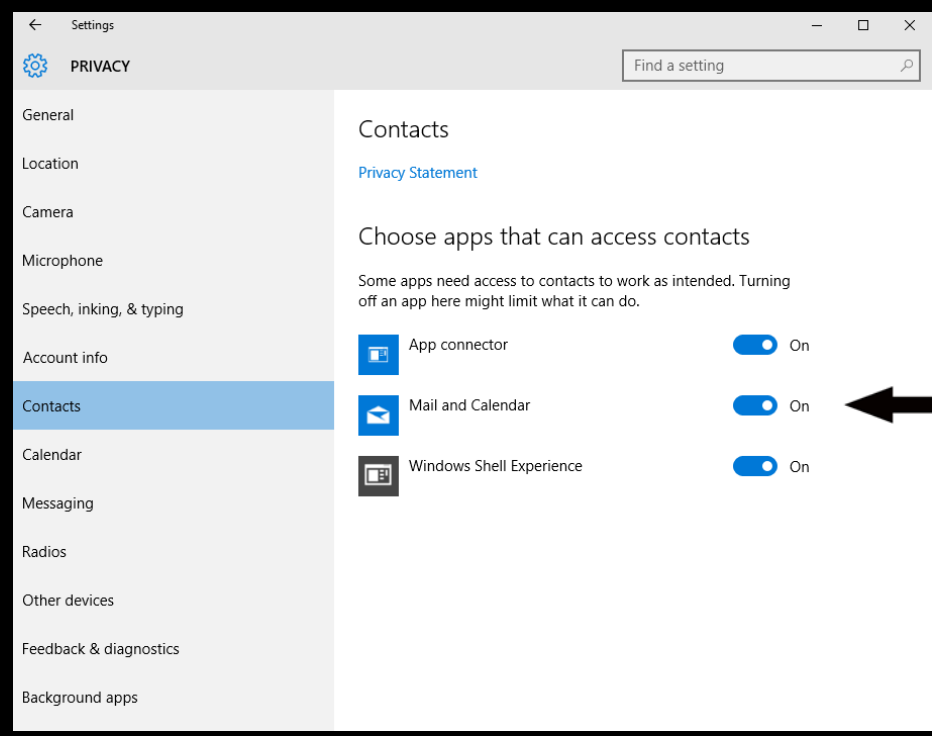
← Settings – ☐ ✕

PRIVACY

Find a setting

General

Location

Camera

Microphone

Speech, inking, & typing

Account info

Contacts

Calendar

Messaging

Radios

Other devices

Feedback & diagnostics

Background apps

Contacts

Privacy Statement

Choose apps that can access contacts

Some apps need access to contacts to work as intended. Turning off an app here might limit what it can do.

App connector On

Mail and Calendar On

Windows Shell Experience On